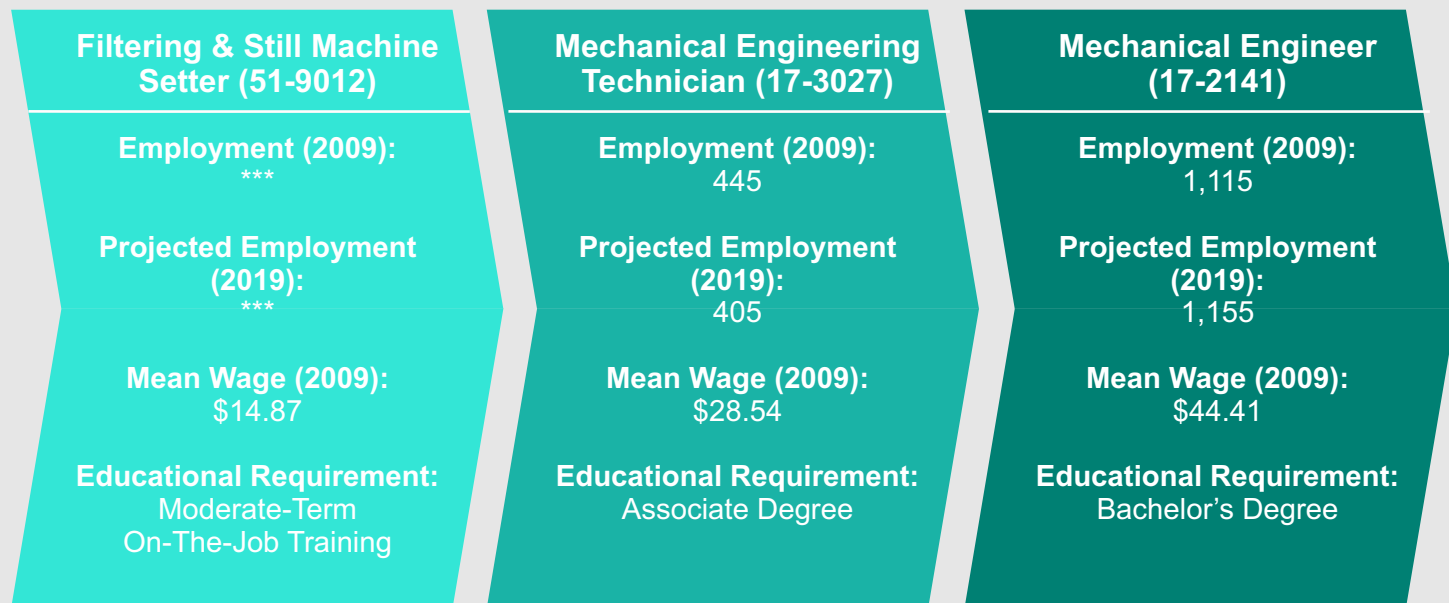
Filtering & Still Machine Setter (51-9012)

Employment (2009):
***

Projected Employment (2019):
***

Mean Wage (2009):
$14.87

Educational Requirement:
Moderate-Term On-The-Job Training

Mechanical Engineering Technician (17-3027)

Employment (2009):
445

Projected Employment (2019):
405

Mean Wage (2009):
$28.54

Educational Requirement:
Associate Degree

Mechanical Engineer (17-2141)

Employment (2009):
1,115

Projected Employment (2019):
1,155

Mean Wage (2009):
$44.41

Educational Requirement:
Bachelor’s Degree